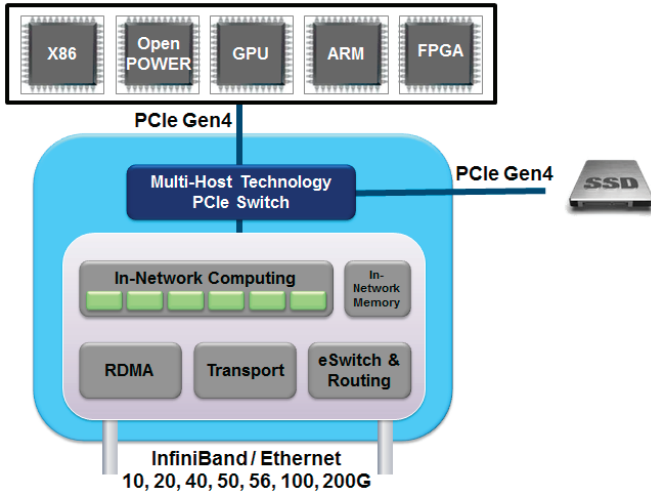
X86

Open POWER

GPU

ARM

FPGA

PCIe Gen4

Multi-Host Technology PCIe Switch

PCIe Gen4

SSD

In-Network Computing

In-Network Memory

RDMA

Transport

eSwitch & Routing

InfiniBand / Ethernet
10, 20, 40, 50, 56, 100, 200G